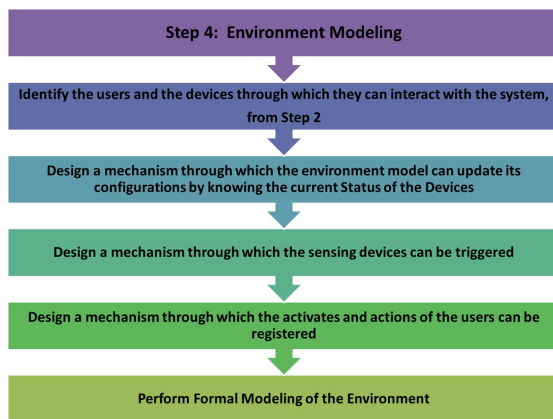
Step 4: Environment Modeling

Identify the users and the devices through which they can interact with the system, from Step 2

Design a mechanism through which the environment model can update its configurations by knowing the current Status of the Devices

Design a mechanism through which the sensing devices can be triggered

Design a mechanism through which the activates and actions of the users can be registered

Perform Formal Modeling of the Environment